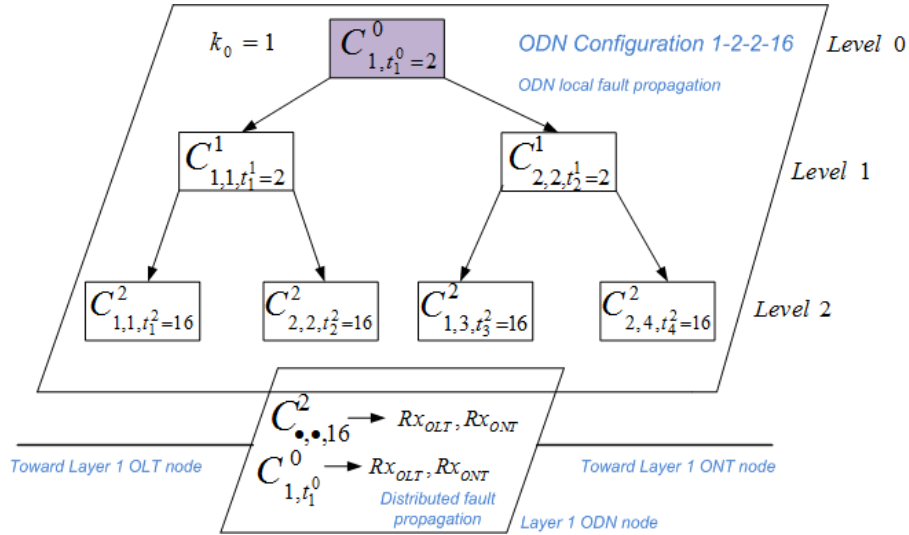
$k_0 = 1$

$C^0_{1,t^0_1=2}$

ODN Configuration 1-2-2-16

Level 0

ODN local fault propagation

$C^1_{1,1,t^1_1=2}$

$C^1_{2,2,t^1_2=2}$

Level 1

$C^2_{1,1,t^2_1=16}$

$C^2_{2,2,t^2_2=16}$

$C^2_{1,3,t^2_3=16}$

$C^2_{2,4,t^2_4=16}$

Level 2

$C^2_{\bullet,\bullet,16} \rightarrow Rx_{OLT}, Rx_{ONT}$

$C^0_{1,t^0_1} \rightarrow Rx_{OLT}, Rx_{ONT}$

Toward Layer 1 OLT node

Toward Layer 1 ONT node

Distributed fault propagation

Layer 1 ODN node